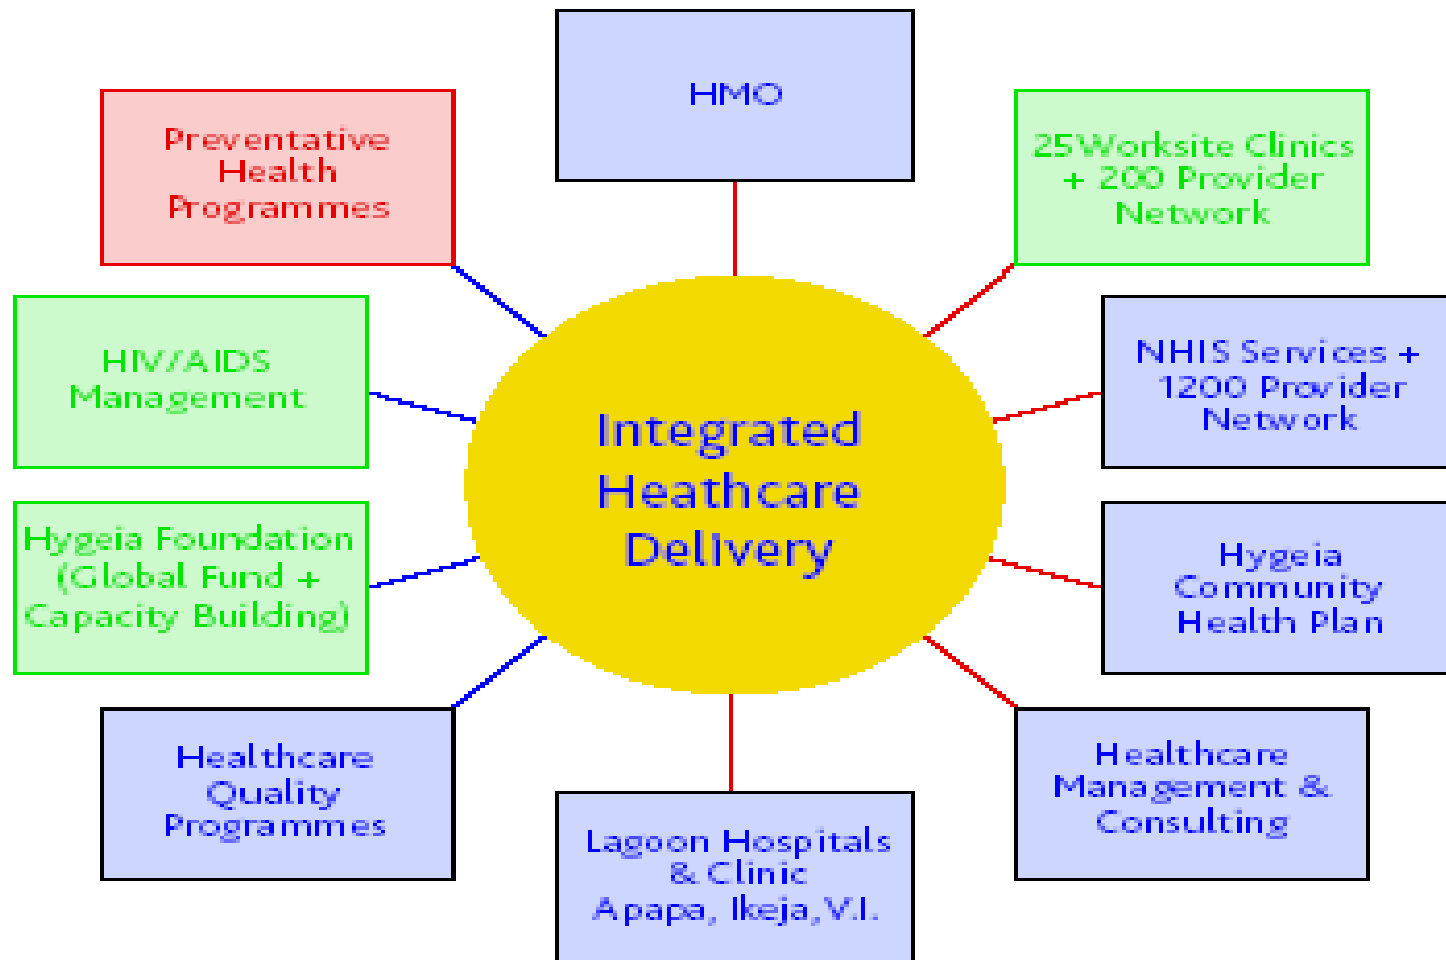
HMO

Preventative Health Programmes

25Worksite Clinics + 200 Provider Network

HIV/AIDS Management

NHIS Services + 1200 Provider Network

Integrated Heathcare Delivery

Hygeia Foundation (Global Fund + Capacity Building)

Hygeia Community Health Plan

Healthcare Quality Programmes

Healthcare Management & Consulting

Lagoon Hospitals & Clinic Apapa, Ikeja, V.I.